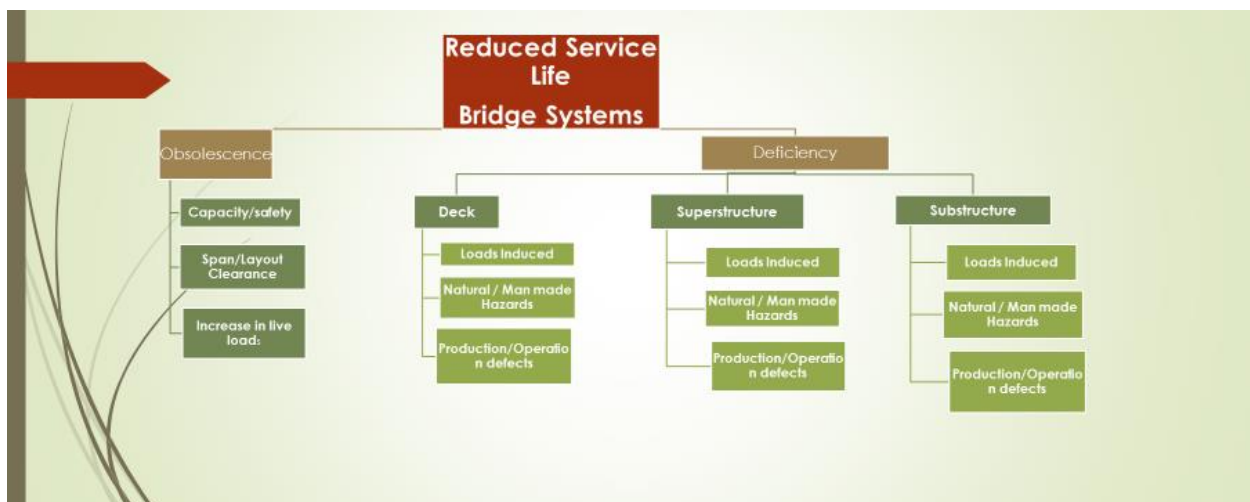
Reduced Service Life
Bridge Systems

Obsolescence

Capacity/safety

Span/Layout Clearance

Increase in live load:

Deficiency

Deck

Loads Induced

Natural / Man made Hazards

Production/Operation defects

Superstructure

Loads Induced

Natural / Man made Hazards

Production/Operation defects

Substructure

Loads Induced

Natural / Man made Hazards

Production/Operation defects